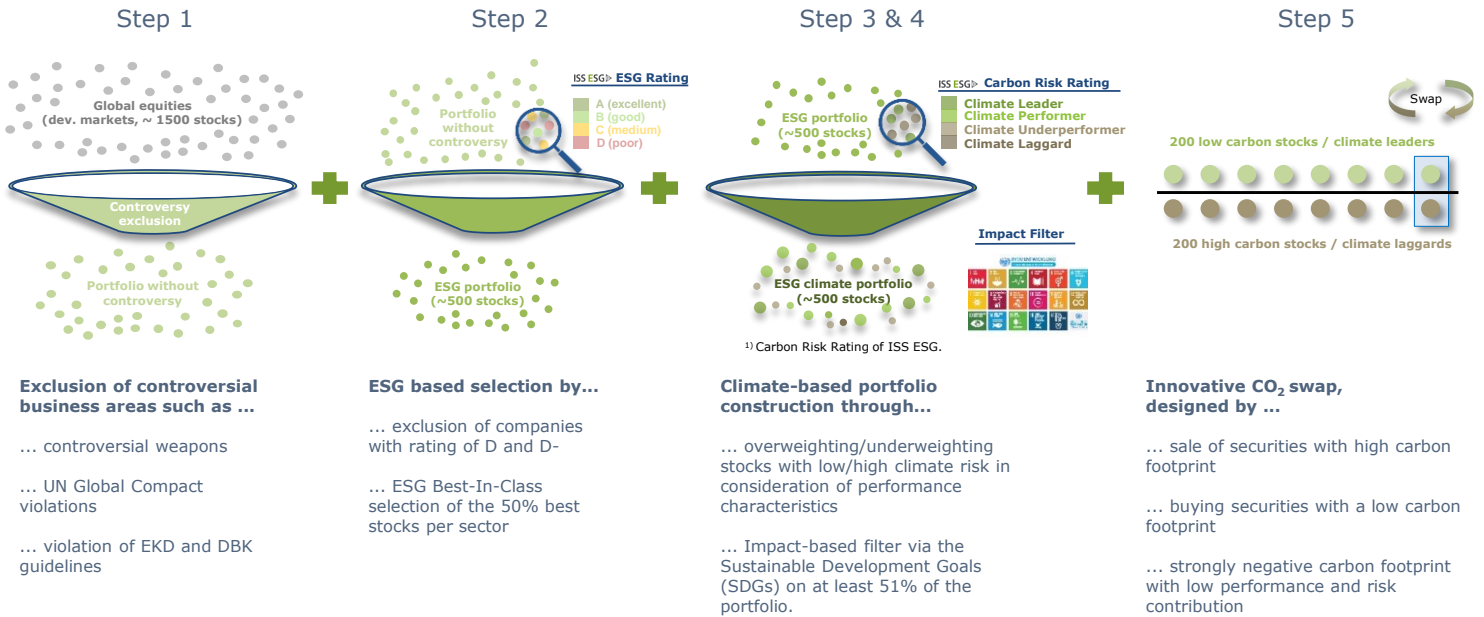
Step 1

Global equities (dev. markets, ~ 1500 stocks)

Controversy exclusion

Portfolio without controversy

Exclusion of controversial business areas such as ...

... controversial weapons

... UN Global Compact violations

... violation of EKD and DBK guidelines

Step 2

ISS ESG ESG Rating

A (excellent)
B (good)
C (medium)
D (poor)

Portfolio without controversy

ESG portfolio (~500 stocks)

ESG based selection by...

... exclusion of companies with rating of D and D-

... ESG Best-In-Class selection of the 50% best stocks per sector

Step 3 & 4

ISS ESG Carbon Risk Rating

Climate Leader
Climate Performer
Climate Underperformer
Climate Laggard

ESG portfolio (~500 stocks)

ESG climate portfolio (~500 stocks)

Impact Filter

$^{1)}$ Carbon Risk Rating of ISS ESG.

Climate-based portfolio construction through...

... overweighting/underweighting stocks with low/high climate risk in consideration of performance characteristics

... Impact-based filter via the Sustainable Development Goals (SDGs) on at least 51% of the portfolio.

Step 5

Swap

200 low carbon stocks / climate leaders

200 high carbon stocks / climate laggards

Innovative $CO_2$ swap, designed by ...

... sale of securities with high carbon footprint

... buying securities with a low carbon footprint

... strongly negative carbon footprint with low performance and risk contribution